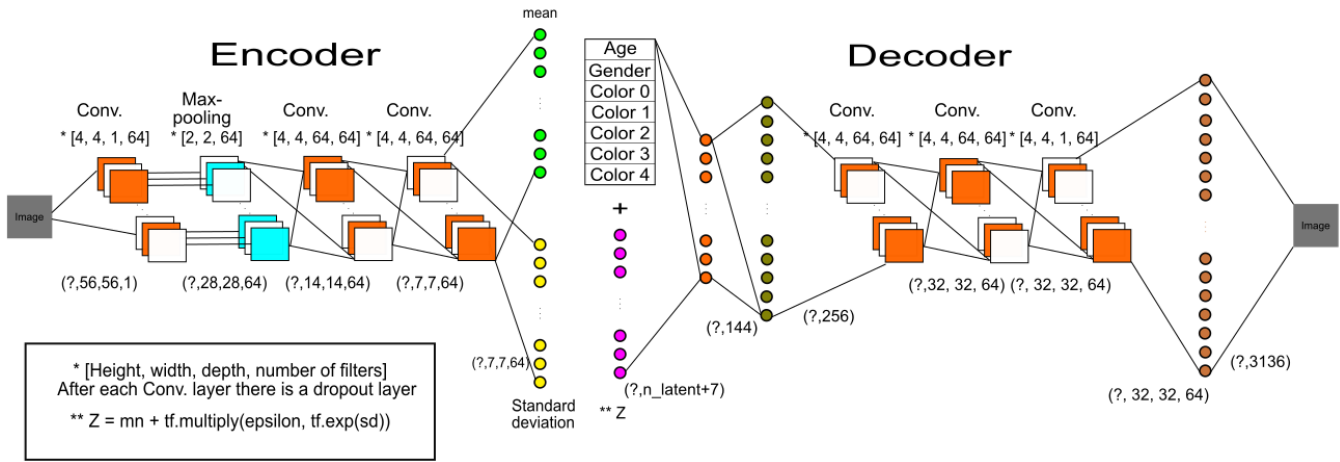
Encoder

Conv.
* [4, 4, 1, 64]

Max-pooling
* [2, 2, 64]

Conv.
* [4, 4, 64, 64]

Conv.
* [4, 4, 64, 64]

Image

(?,56,56,1)
(?,28,28,64)
(?,14,14,64)
(?,7,7,64)

mean

(?,7,7,64)

Standard deviation

* [Height, width, depth, number of filters]
After each Conv. layer there is a dropout layer

** Z = mn + tf.multiply(epsilon, tf.exp(sd))

Decoder

| Age |
|---|
| Gender |
| Color 0 |
| Color 1 |
| Color 2 |
| Color 3 |
| Color 4 |

+

(?,n_latent+7)

** Z

(?,144)

(?,256)

Conv.
* [4, 4, 64, 64]

Conv.
* [4, 4, 64, 64]

Conv.
* [4, 4, 1, 64]

(?,32, 32, 64)
(?, 32, 32, 64)

(?, 32, 32, 64)

(?,3136)

Image